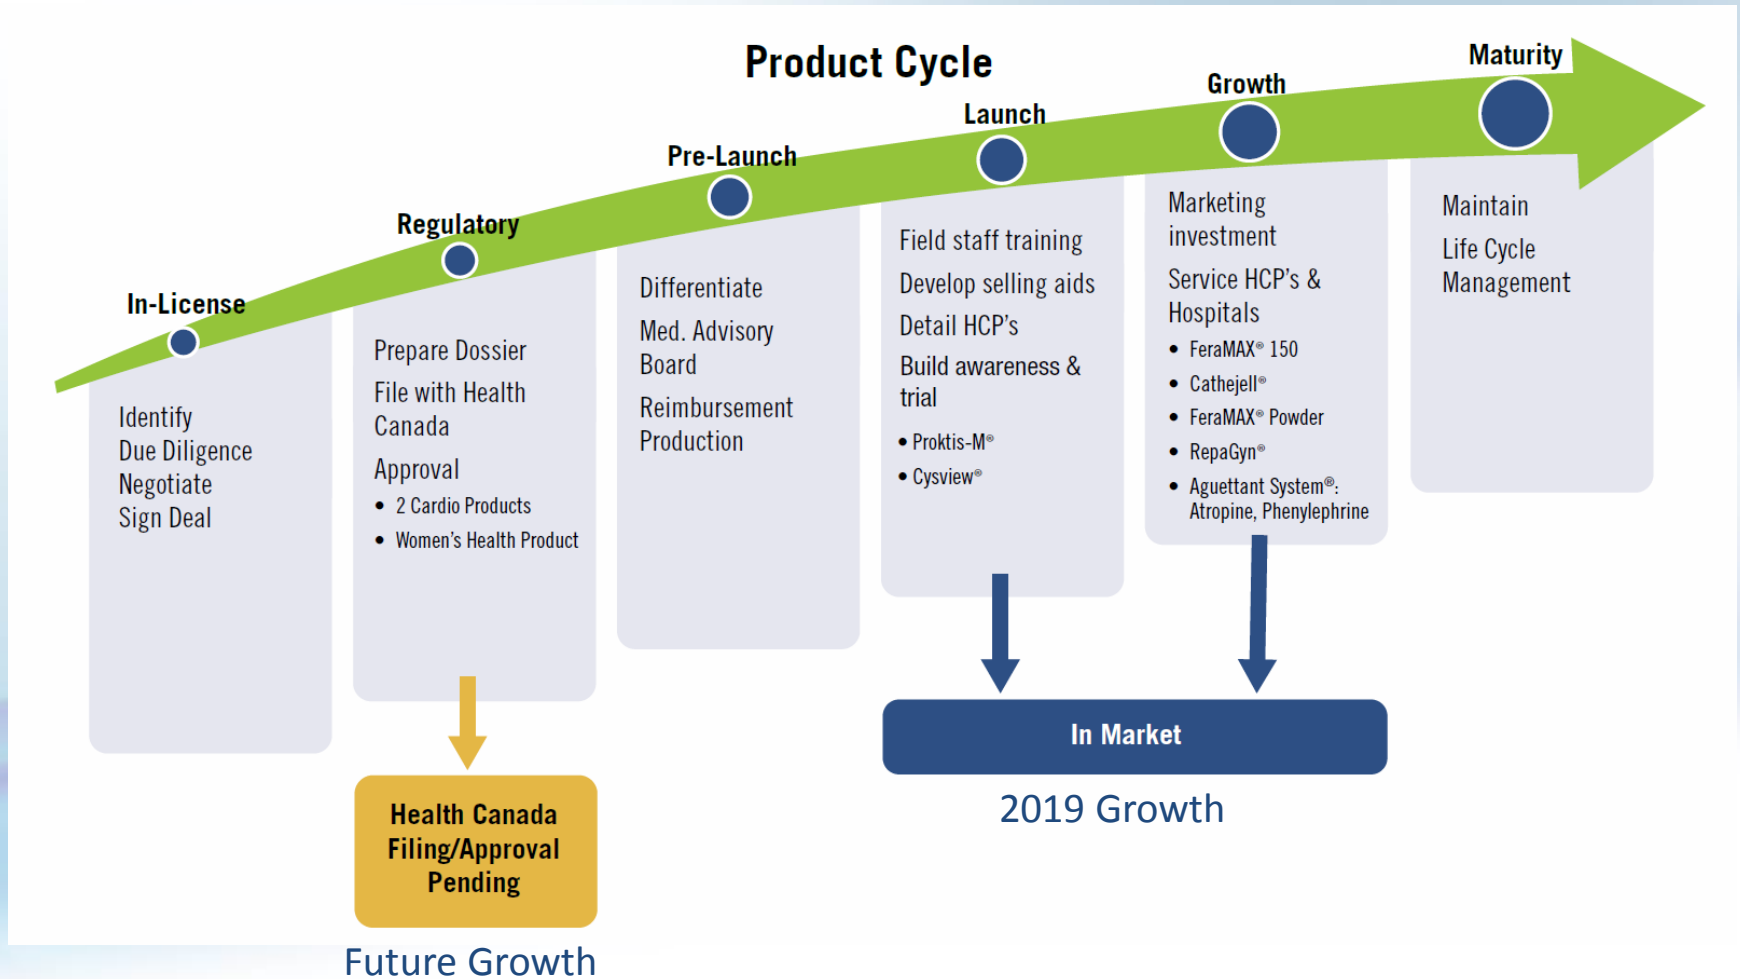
Product Cycle

In-License

Identify
Due Diligence
Negotiate
Sign Deal

Regulatory

Prepare Dossier
File with Health Canada
Approval
• 2 Cardio Products
• Women's Health Product

Health Canada Filing/Approval Pending

Future Growth

Pre-Launch

Differentiate
Med. Advisory Board
Reimbursement
Production

Launch

Field staff training
Develop selling aids
Detail HCP's
Build awareness & trial
• Proktis-M®
• Cysview®

Growth

Marketing investment
Service HCP's & Hospitals
• FeraMAX® 150
• Cathejell®
• FeraMAX® Powder
• RepaGyn®
• Aguettant System®: Atropine, Phenylephrine

Maturity

Maintain
Life Cycle Management

In Market

2019 Growth